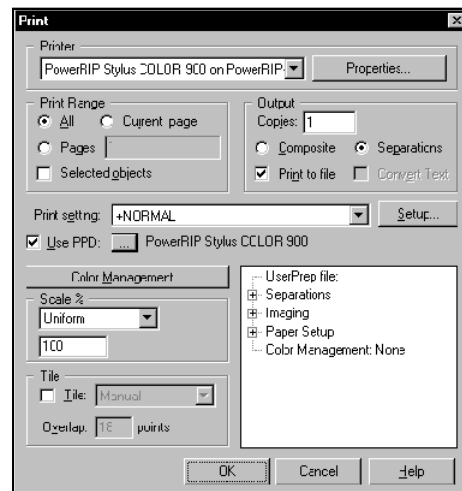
Print

Printer
PowerRIP Stylus COLOR 900 on PowerRIP
Properties...

Print Range
All
Current page
Pages
Selected objects

Output
Copies: 1
Composite
Separations
Print to file
Convert Text

Print setting: +NORMAL
Setup...
Use PPD: ... PowerRIP Stylus COLOR 900

Color Management

Scale %
Uniform
100

Tile
Tile: Manual
Overlap: 18 points

UserPrep file:
Separations
Imaging
Paper Setup
Color Management: None

OK
Cancel
Help